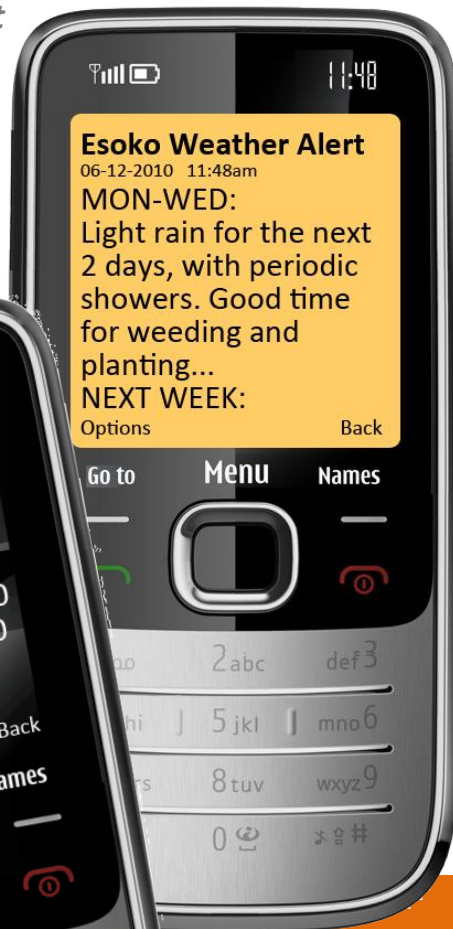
11:48

Esoko Weather Alert
06-12-2010 11:48am
MON-WED:
Light rain for the next 2 days, with periodic showers. Good time for weeding and planting...
NEXT WEEK:
Options Back

Go to Menu Names

2abc def3
5jkl mno6
8tuv wxyz9
0

Back
ames